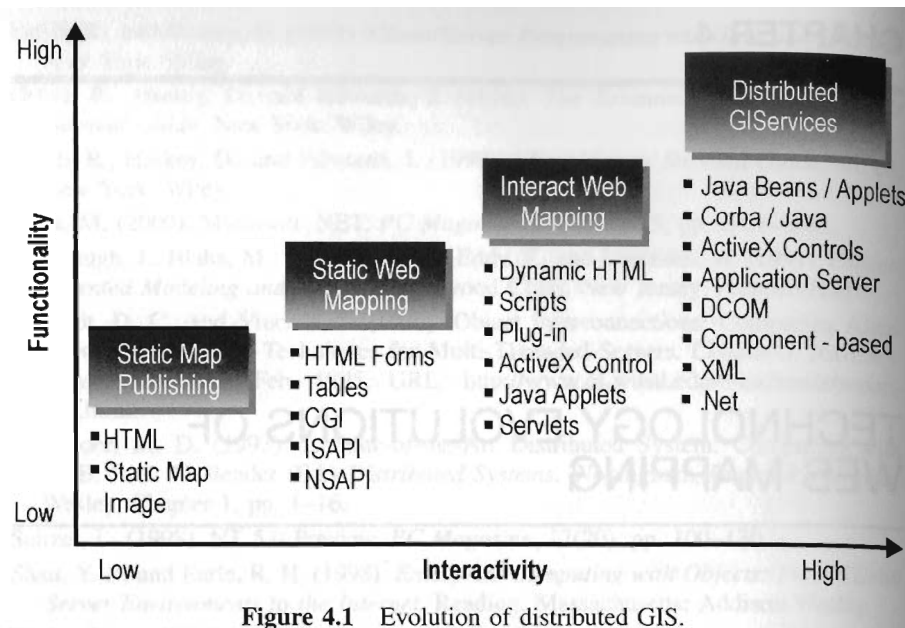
High

Functionality

Low

Static Map Publishing

- HTML
- Static Map Image

Static Web Mapping

- HTML Forms
- Tables
- CGI
- ISAPI
- NSAPI

Interact Web Mapping

- Dynamic HTML
- Scripts
- Plug-in
- ActiveX Control
- Java Applets
- Servlets

Distributed GIServices

- Java Beans / Applets
- Corba / Java
- ActiveX Controls
- Application Server
- DCOM
- Component - based
- XML
- .Net

Low

Interactivity

High

Figure 4.1 Evolution of distributed GIS.